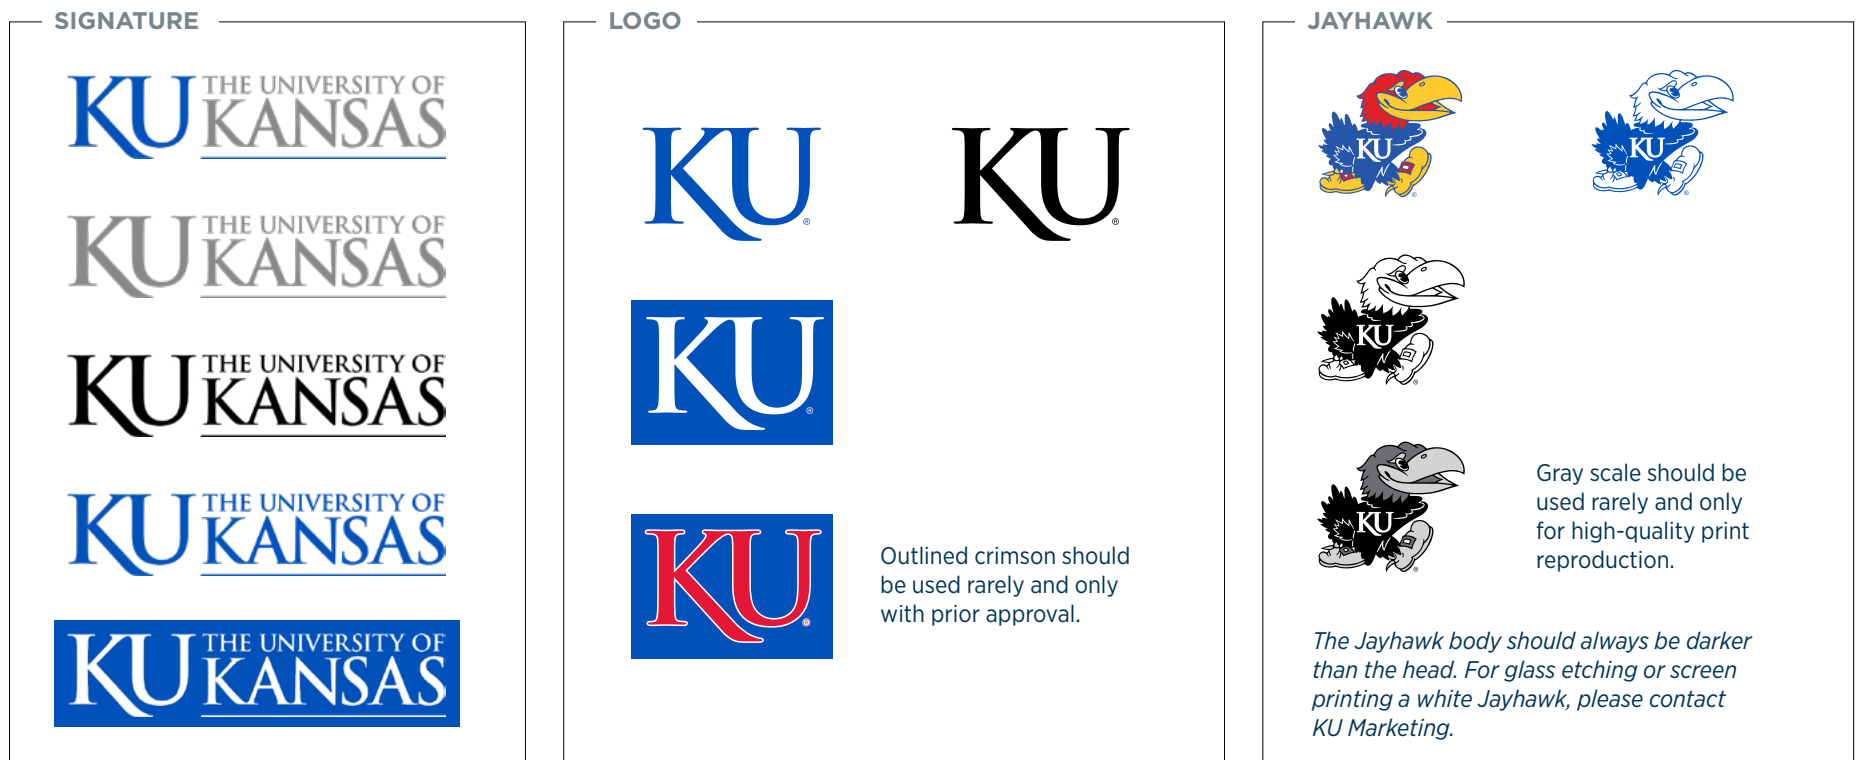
SIGNATURE

KU THE UNIVERSITY OF KANSAS

KU THE UNIVERSITY OF KANSAS

KU THE UNIVERSITY OF KANSAS

KU THE UNIVERSITY OF KANSAS

KU THE UNIVERSITY OF KANSAS

LOGO

KU

KU

KU

KU

Outlined crimson should be used rarely and only with prior approval.

JAYHAWK

KU

KU

KU

KU

Gray scale should be used rarely and only for high-quality print reproduction.

The Jayhawk body should always be darker than the head. For glass etching or screen printing a white Jayhawk, please contact KU Marketing.